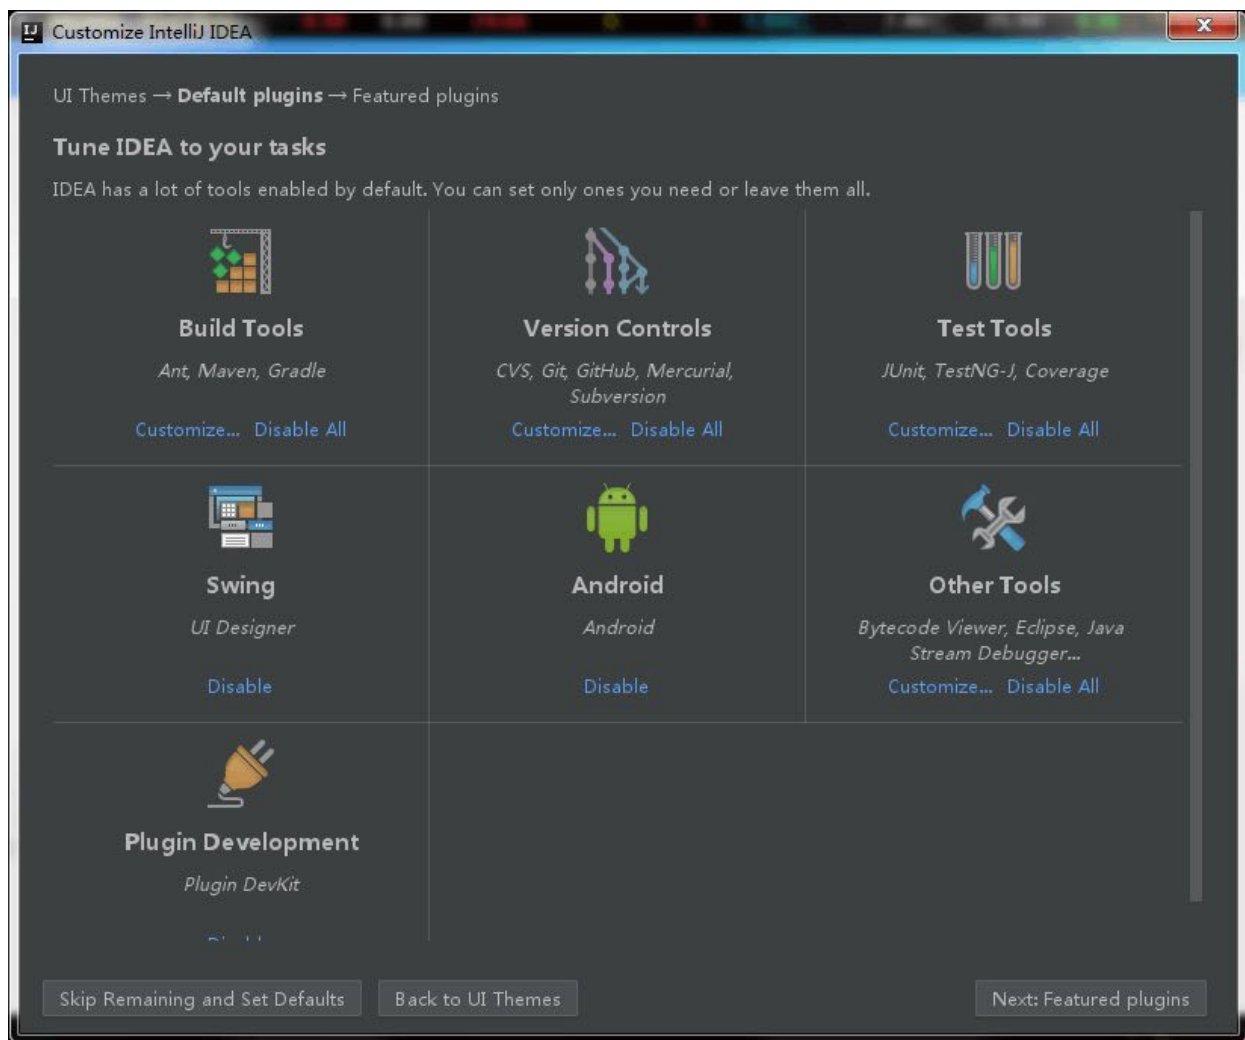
Customize IntelliJ IDEA

UI Themes → **Default plugins** → Featured plugins

Tune IDEA to your tasks

IDEA has a lot of tools enabled by default. You can set only ones you need or leave them all.

Build Tools

Ant, Maven, Gradle

Customize... Disable All

Version Controls

CVS, Git, GitHub, Mercurial, Subversion

Customize... Disable All

Test Tools

JUnit, TestNG-J, Coverage

Customize... Disable All

Swing

UI Designer

Disable

Android

Android

Disable

Other Tools

Bytecode Viewer, Eclipse, Java Stream Debugger...

Customize... Disable All

Plugin Development

Plugin DevKit

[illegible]

Skip Remaining and Set Defaults

Back to UI Themes

Next: Featured plugins